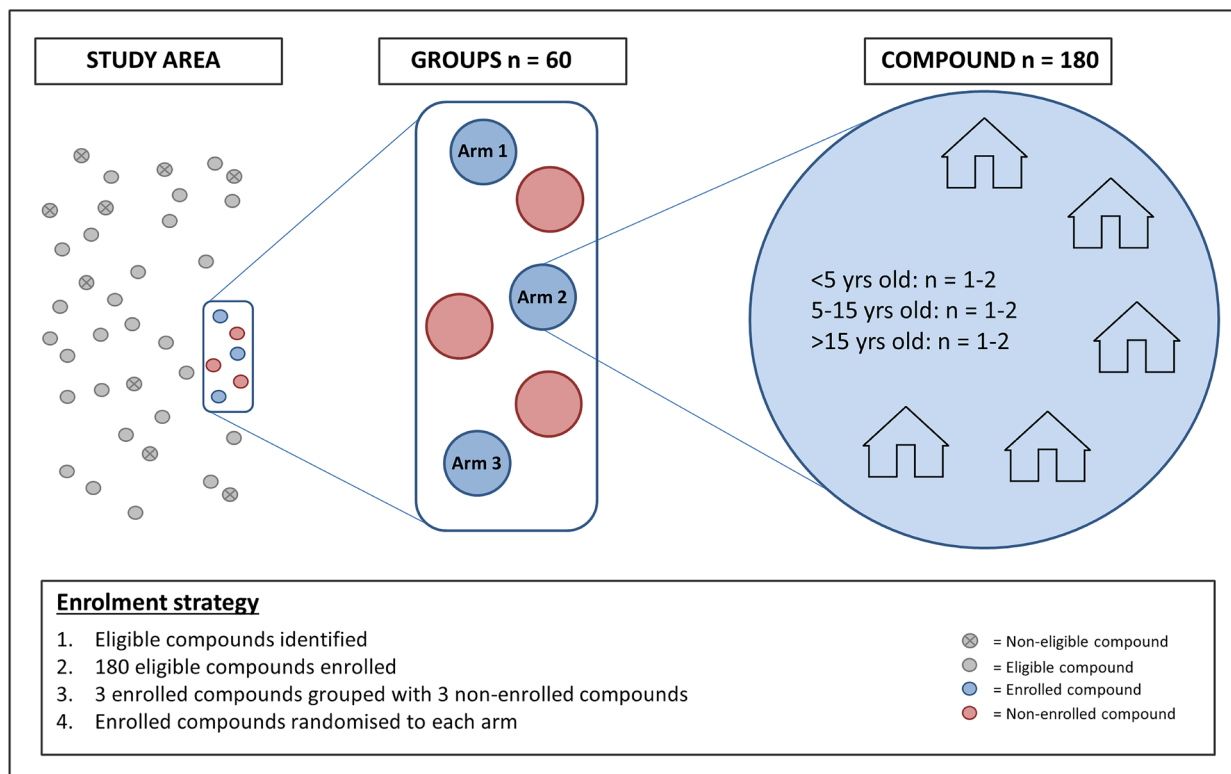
STUDY AREA

GROUPS n = 60

COMPOUND n = 180

Arm 1

Arm 2

Arm 3

<5 yrs old: n = 1-2
5-15 yrs old: n = 1-2
>15 yrs old: n = 1-2

Enrolment strategy

1. Eligible compounds identified
2. 180 eligible compounds enrolled
3. 3 enrolled compounds grouped with 3 non-enrolled compounds
4. Enrolled compounds randomised to each arm

= Non-eligible compound
= Eligible compound
= Enrolled compound
= Non-enrolled compound